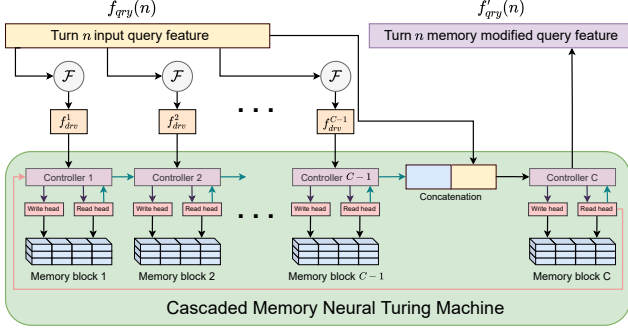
$f_{qry}(n)$

Turn $n$ input query feature

$f'_{qry}(n)$

Turn $n$ memory modified query feature

$\mathcal{F}$

$\mathcal{F}$

$\mathcal{F}$

$f_{drv}^1$

$f_{drv}^2$

$f_{drv}^{C-1}$

Controller 1

Controller 2

Controller $C-1$

Concatenation

Controller C

Write head

Read head

Write head

Read head

Write head

Read head

Write head

Read head

Memory block 1

Memory block 2

Memory block $C-1$

Memory block C

Cascaded Memory Neural Turing Machine